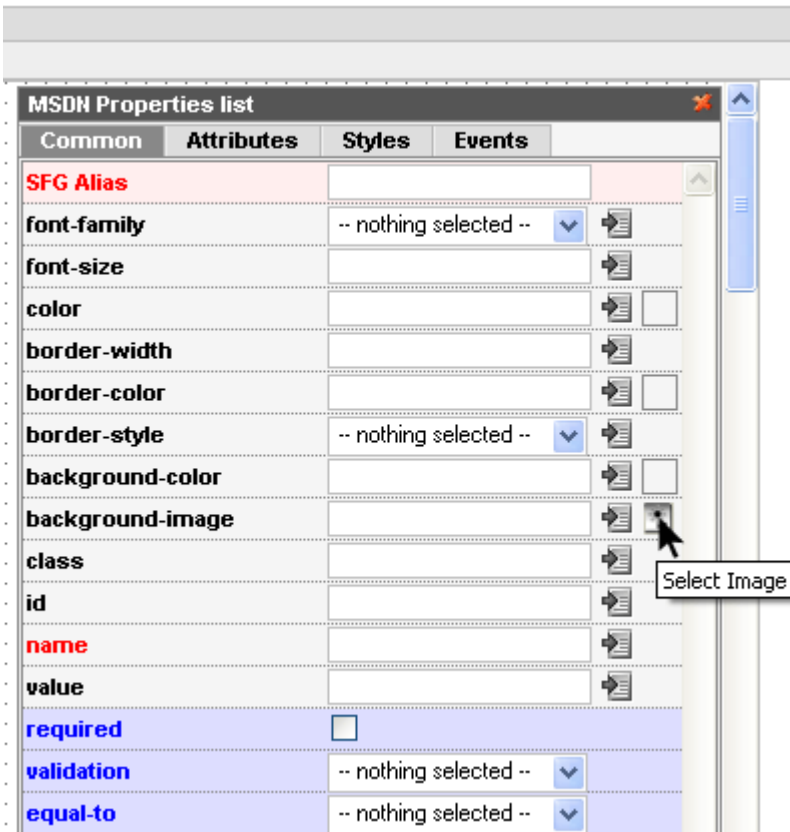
MSDN Properties list

Common | Attributes | Styles | Events

SFG Alias
font-family -- nothing selected --
font-size
color
border-width
border-color
border-style -- nothing selected --
background-color
background-image
Select Image
class
id
name
value
required
validation -- nothing selected --
equal-to -- nothing selected --